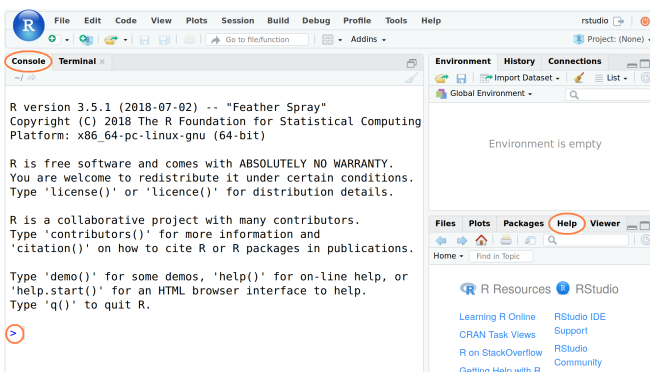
R File Edit Code View Plots Session Build Debug Profile Tools Help

rstudio

Go to file/function

Addins

Project: (None)

Console Terminal

~/

R version 3.5.1 (2018-07-02) -- "Feather Spray"
Copyright (C) 2018 The R Foundation for Statistical Computing
Platform: x86_64-pc-linux-gnu (64-bit)

R is free software and comes with ABSOLUTELY NO WARRANTY.
You are welcome to redistribute it under certain conditions.
Type 'license()' or 'licence()' for distribution details.

R is a collaborative project with many contributors.
Type 'contributors()' for more information and
'citation()' on how to cite R or R packages in publications.

Type 'demo()' for some demos, 'help()' for on-line help, or
'help.start()' for an HTML browser interface to help.
Type 'q()' to quit R.

>

Environment History Connections

Import Dataset

List

Global Environment

Environment is empty

Files Plots Packages Help Viewer

Home

Find in Topic

R Resources

RStudio

Learning R Online

CRAN Task Views

R on StackOverflow

Getting Help with R

RStudio IDE Support

RStudio Community